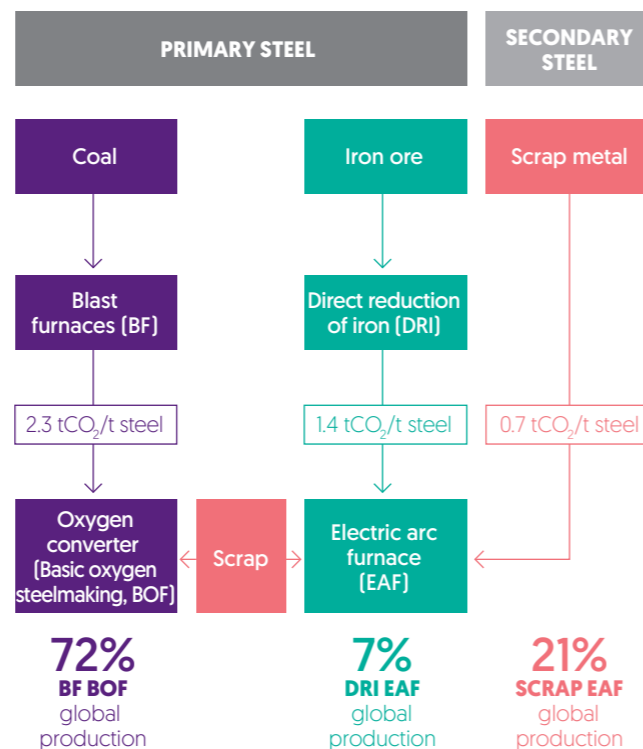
PRIMARY STEEL

SECONDARY STEEL

Coal

Iron ore

Scrap metal

Blast furnaces (BF)

Direct reduction of iron (DRI)

2.3 $tCO_2$/t steel

1.4 $tCO_2$/t steel

0.7 $tCO_2$/t steel

Oxygen converter (Basic oxygen steelmaking, BOF)

Scrap

Electric arc furnace (EAF)

72%
BF BOF
global production

7%
DRI EAF
global production

21%
SCRAP EAF
global production